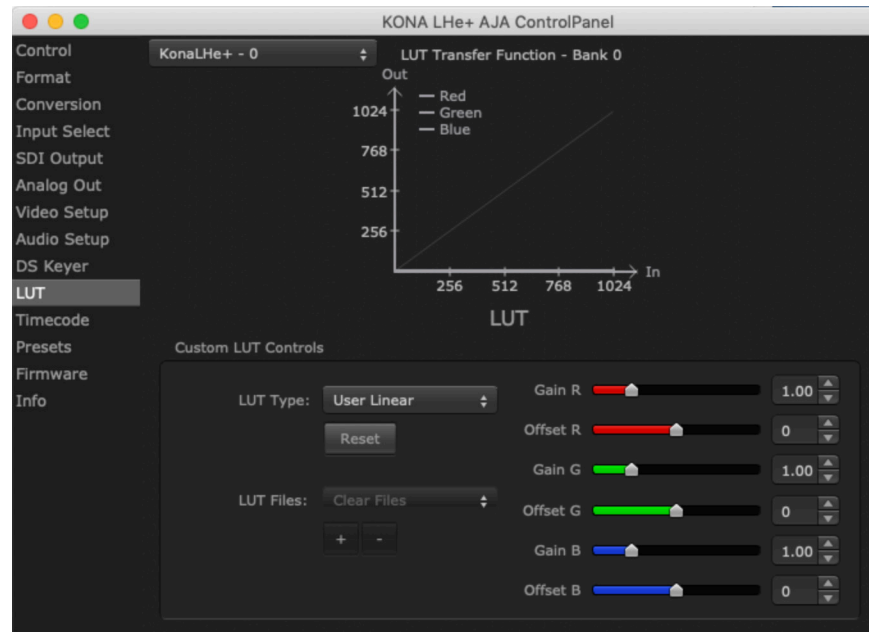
KONA LHe+ AJA ControlPanel

Control
Format
Conversion
Input Select
SDI Output
Analog Out
Video Setup
Audio Setup
DS Keyer
LUT
Timecode
Presets
Firmware
Info

KonaLHe+ - 0

LUT Transfer Function - Bank 0

Out
1024
768
512
256
— Red
— Green
— Blue
256 512 768 1024
In

LUT

Custom LUT Controls

LUT Type: User Linear

Reset

LUT Files: Clear Files

+ -

Gain R 1.00
Offset R 0
Gain G 1.00
Offset G 0
Gain B 1.00
Offset B 0